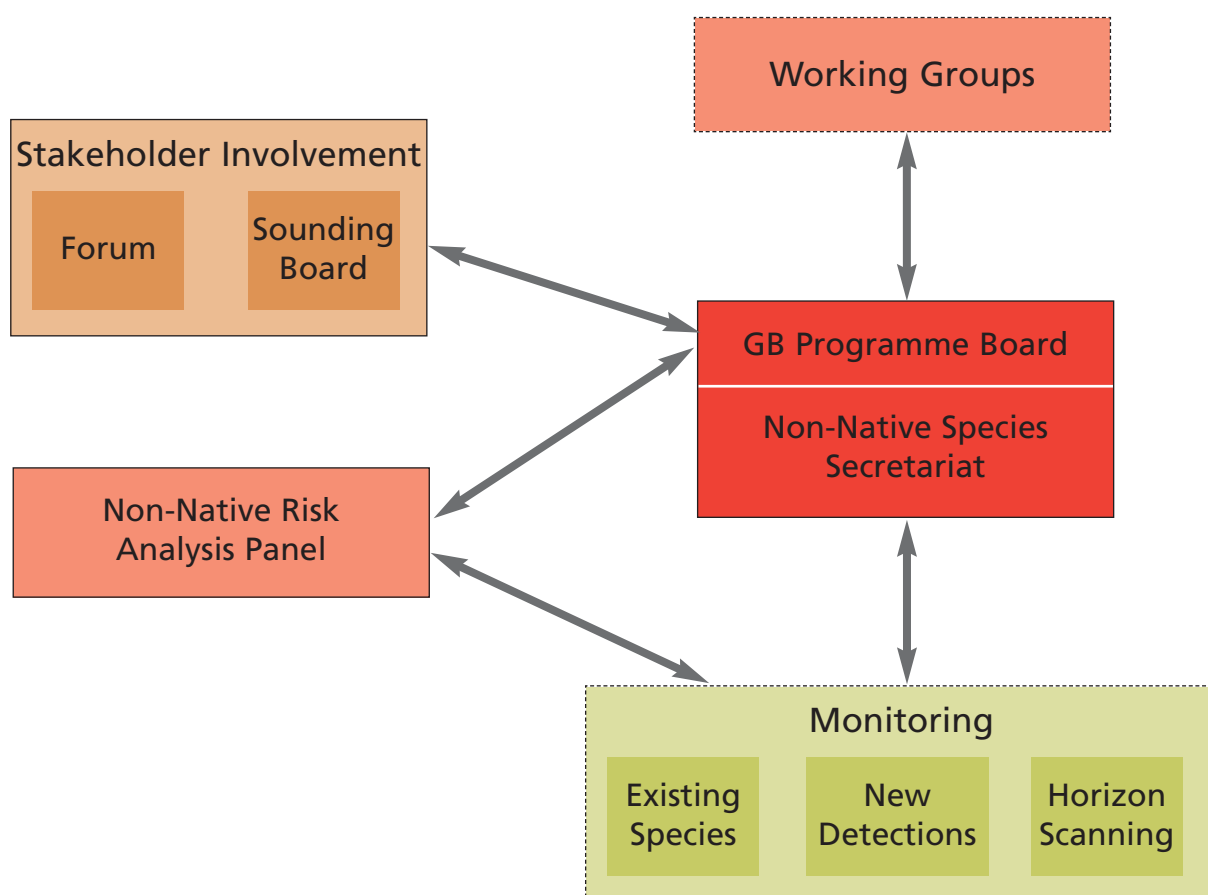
Working Groups

Stakeholder Involvement

Forum

Sounding Board

GB Programme Board

Non-Native Species Secretariat

Non-Native Risk Analysis Panel

Monitoring

Existing Species

New Detections

Horizon Scanning